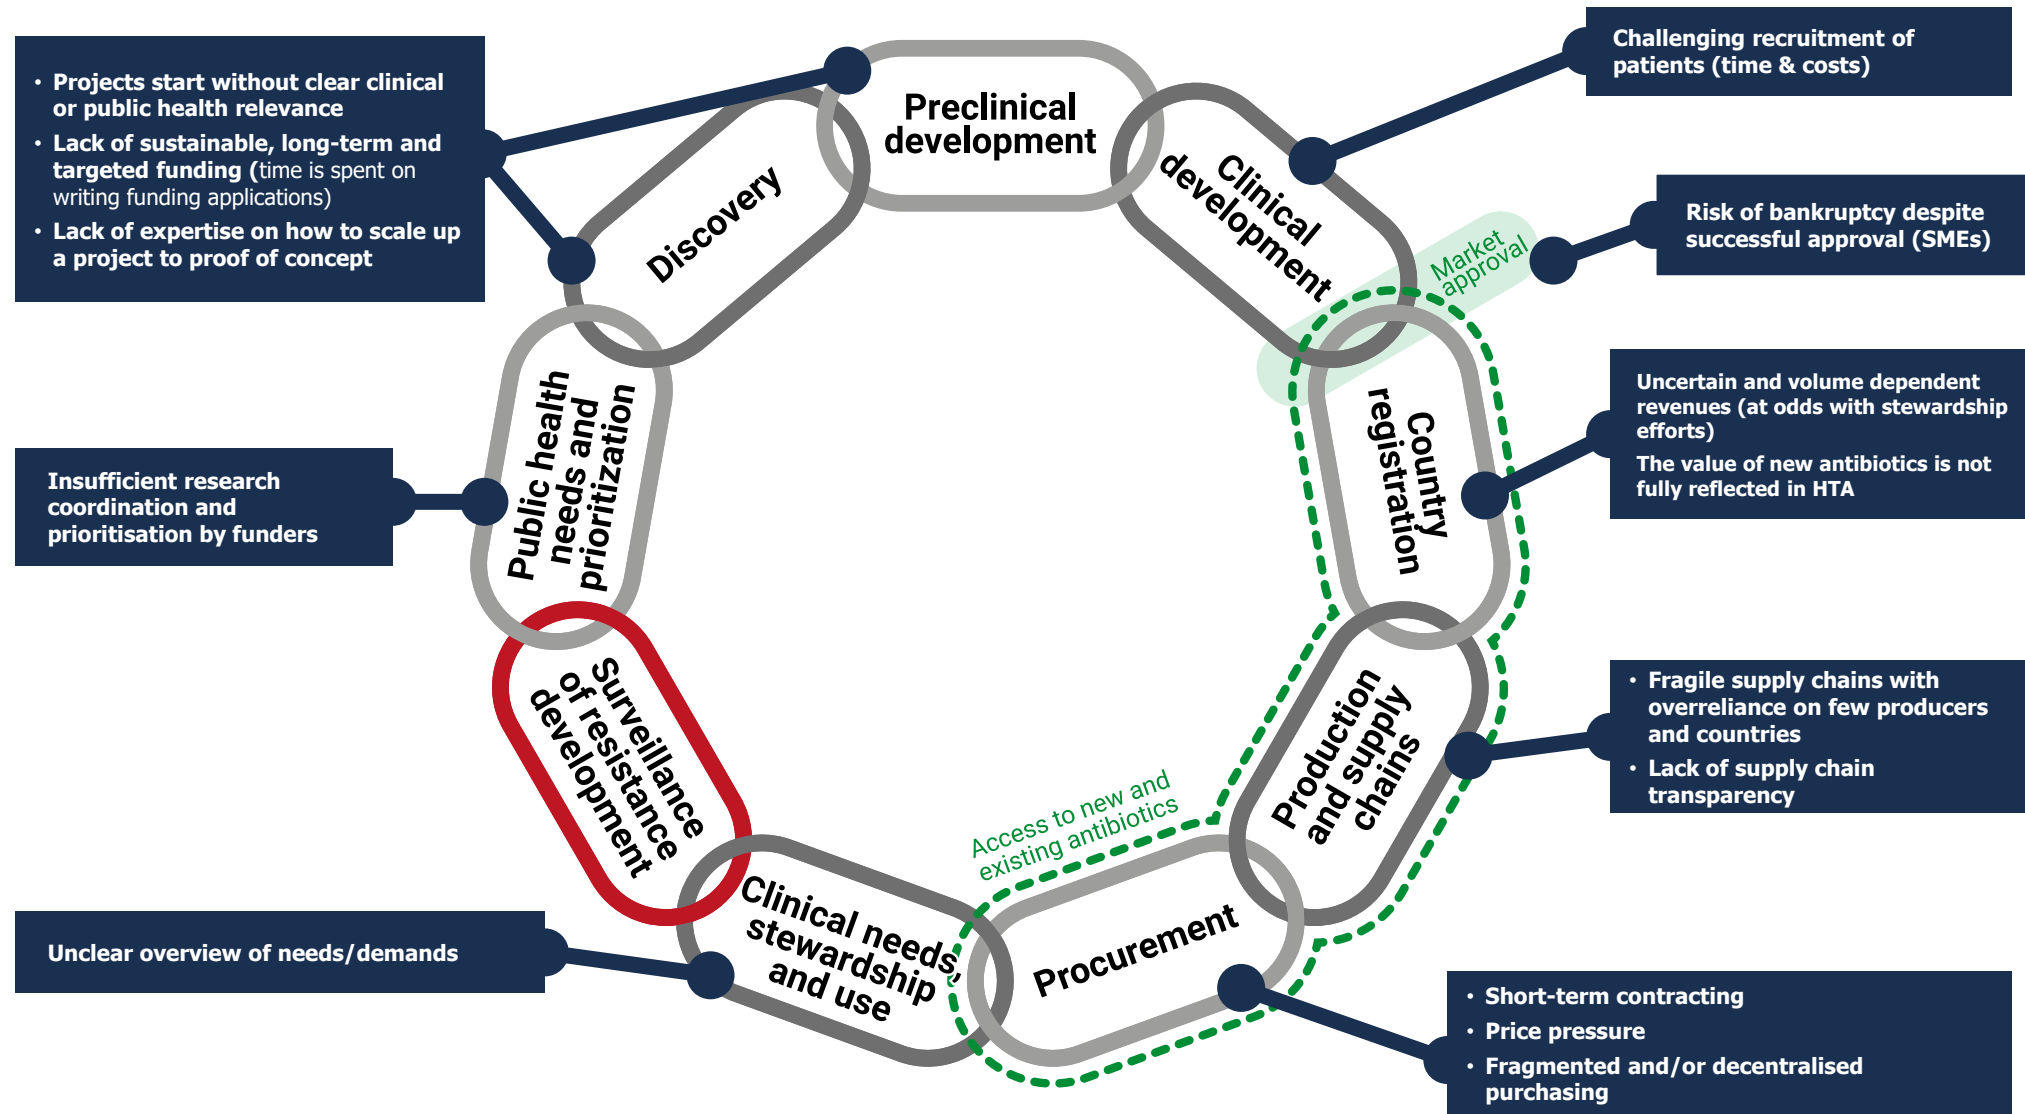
• Projects start without clear clinical or public health relevance
• Lack of sustainable, long-term and targeted funding (time is spent on writing funding applications)
• Lack of expertise on how to scale up a project to proof of concept

Preclinical development

Challenging recruitment of patients (time & costs)

Discovery

Clinical development

Risk of bankruptcy despite successful approval (SMEs)

Market approval

Public health needs and prioritization

Country registration

Uncertain and volume dependent revenues (at odds with stewardship efforts)
The value of new antibiotics is not fully reflected in HTA

Insufficient research coordination and prioritisation by funders

Surveillance of resistance development

Production and supply chains

• Fragile supply chains with overreliance on few producers and countries
• Lack of supply chain transparency

Access to new and existing antibiotics

Clinical needs, stewardship and use

Procurement

Unclear overview of needs/demands

• Short-term contracting
• Price pressure
• Fragmented and/or decentralised purchasing